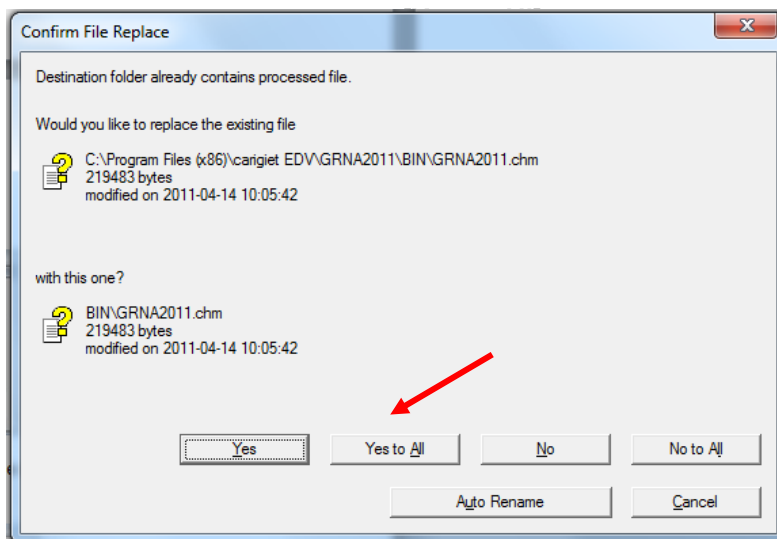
Confirm File Replace

Destination folder already contains processed file.

Would you like to replace the existing file

C:\Program Files (x86)\carigiet EDV\GRNA2011\BIN\GRNA2011.chm
219483 bytes
modified on 2011-04-14 10:05:42

with this one?

BIN\GRNA2011.chm
219483 bytes
modified on 2011-04-14 10:05:42

Yes | Yes to All | No | No to All

Auto Rename | Cancel